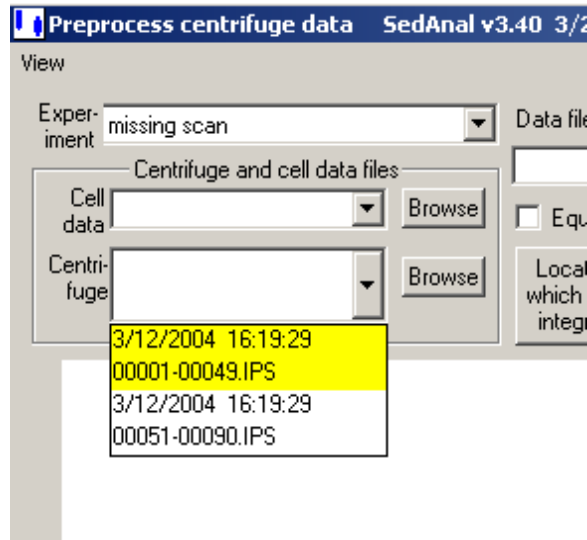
Preprocess centrifuge data SedAnal v3.40 3/2

View

Experiment missing scan

Data file

Centrifuge and cell data files

Cell data

Browse

Equ

Centrifuge

Browse

Locat which integ

3/12/2004 16:19:29
00001-00049.IPS
3/12/2004 16:19:29
00051-00090.IPS